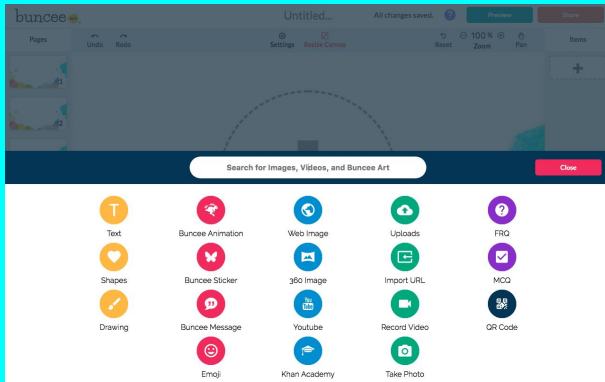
buncee

Untitled...

All changes saved.

?

Preview

Share

Pages

Undo

Redo

Settings

Resize Canvas

Reset

100 %

Zoom

Pan

Items

+

#1

#2

Search for Images, Videos, and Buncee Art

Close

T

Text

Buncee Animation

Web Image

Uploads

?

FRQ

Shapes

Buncee Sticker

360 Image

Import URL

MCQ

Drawing

Buncee Message

You Tube

Youtube

Record Video

QR Code

Emoji

Khan Academy

Take Photo